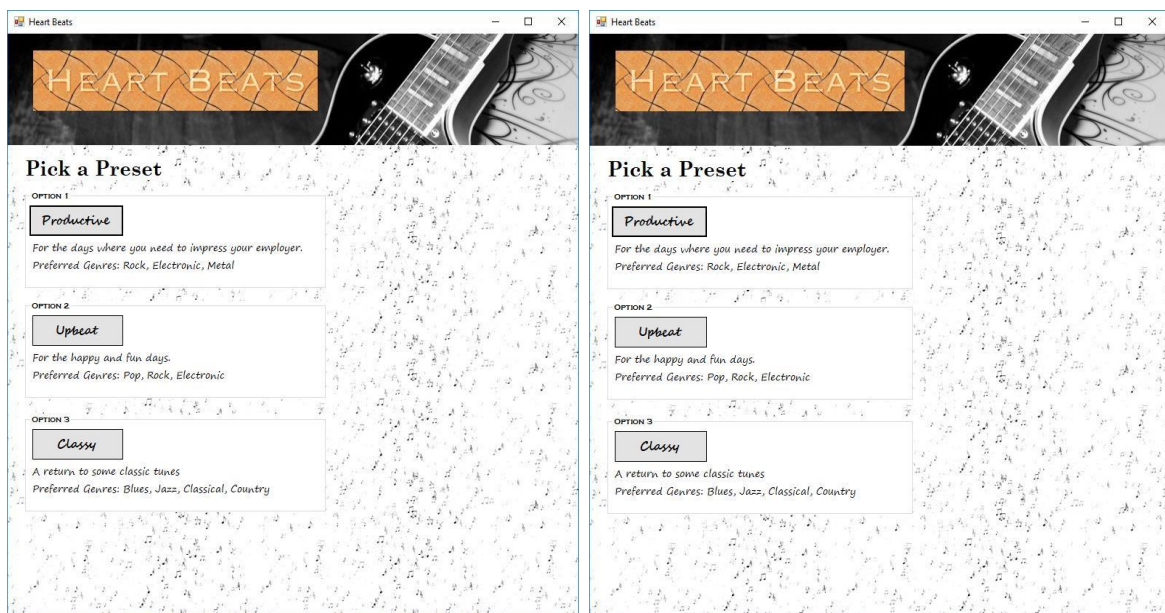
Heart Beats

HEART BEATS

Pick a Preset

OPTION 1

Productive

For the days where you need to impress your employer.
Preferred Genres: Rock, Electronic, Metal

OPTION 2

Upbeat

For the happy and fun days.
Preferred Genres: Pop, Rock, Electronic

OPTION 3

Classy

A return to some classic tunes
Preferred Genres: Blues, Jazz, Classical, Country

Heart Beats

HEART BEATS

Pick a Preset

OPTION 1

Productive

For the days where you need to impress your employer.
Preferred Genres: Rock, Electronic, Metal

OPTION 2

Upbeat

For the happy and fun days.
Preferred Genres: Pop, Rock, Electronic

OPTION 3

Classy

A return to some classic tunes
Preferred Genres: Blues, Jazz, Classical, Country